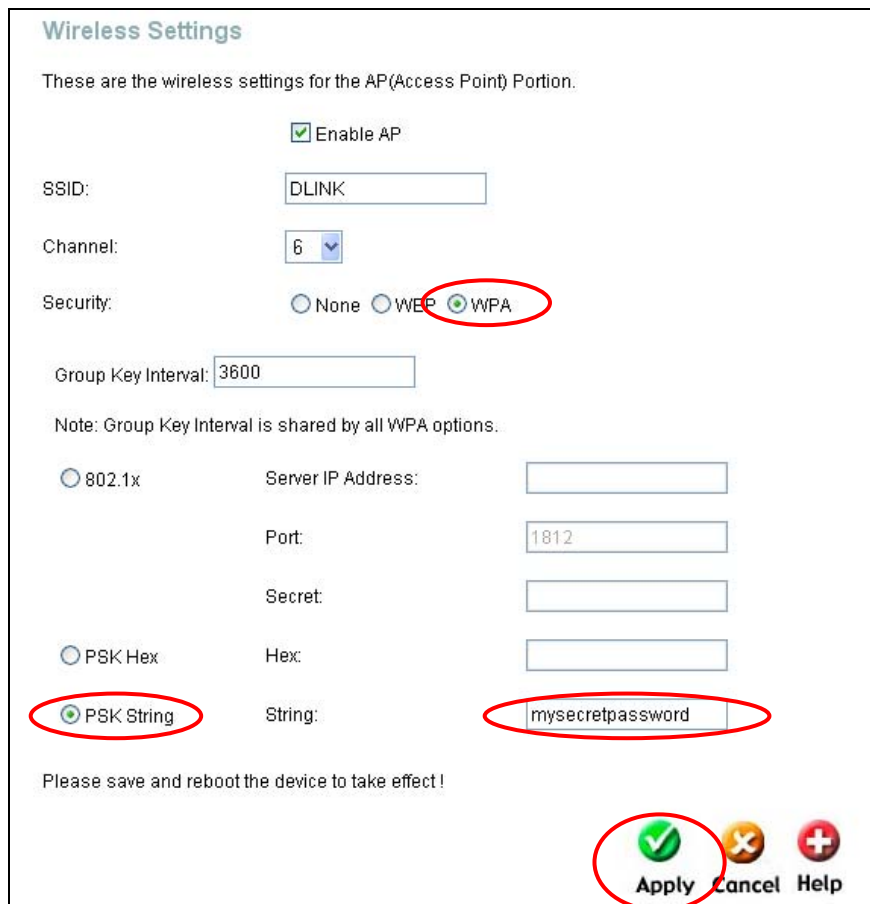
Wireless Settings

These are the wireless settings for the AP(Access Point) Portion.

Enable AP

SSID: DLINK

Channel: 6

Security: None WEP WPA

Group Key Interval: 3600

Note: Group Key Interval is shared by all WPA options.

802.1x Server IP Address:

Port: 1812

Secret:

PSK Hex Hex:

PSK String String: mysecretpassword

Please save and reboot the device to take effect !

Apply Cancel Help